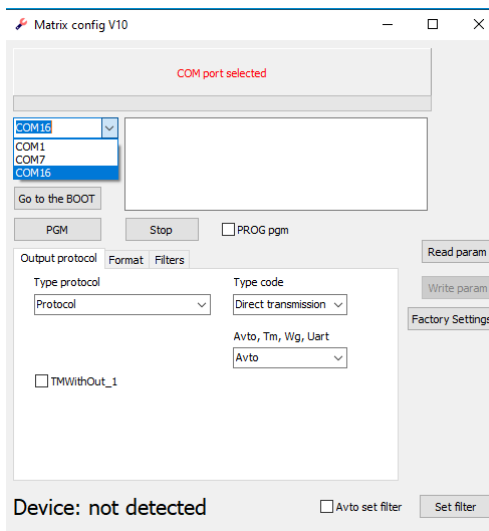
Matrix config V10

COM port selected

COM16
COM1
COM7
COM16

Go to the BOOT

PGM
Stop
PROG pgm

Output protocol
Format
Filters

Type protocol
Protocol

Type code
Direct transmission

Avto, Tm, Wg, Uart
Avto

TMWithOut_1

Read param
Write param
Factory Settings

Device: not detected
Avto set filter
Set filter